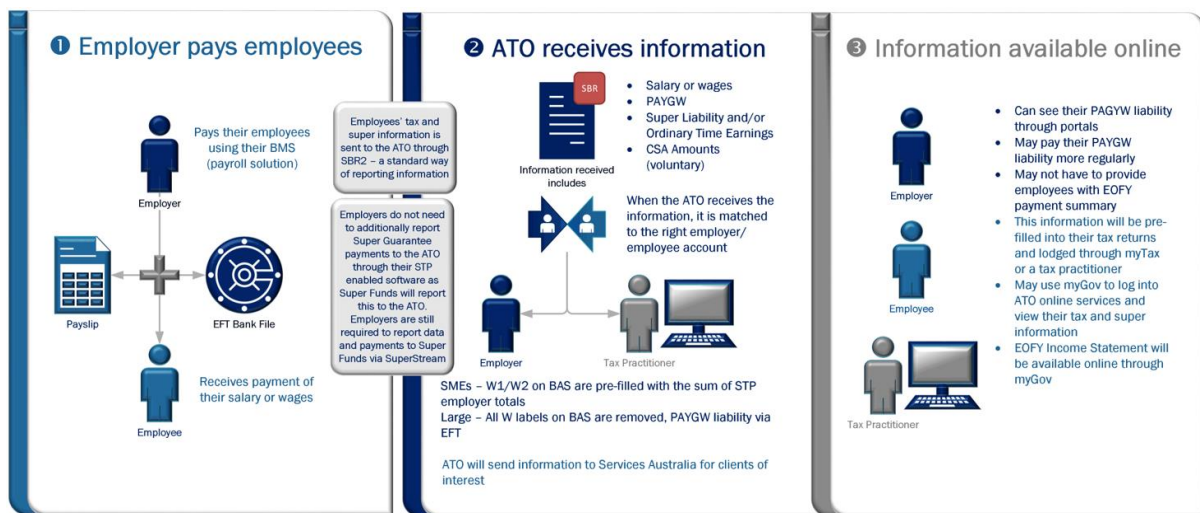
❶ Employer pays employees

Pays their employees using their BMS (payroll solution)

Employer

Payslip

EFT Bank File

Receives payment of their salary or wages

Employee

Employees' tax and super information is sent to the ATO through SBR2 – a standard way of reporting information

Employers do not need to additionally report Super Guarantee payments to the ATO through their STP enabled software as Super Funds will report this to the ATO. Employers are still required to report data and payments to Super Funds via SuperStream

❷ ATO receives information

SBR

Information received includes

• Salary or wages
• PAYGW
• Super Liability and/or Ordinary Time Earnings
• CSA Amounts (voluntary)

When the ATO receives the information, it is matched to the right employer/ employee account

Employer

Tax Practitioner

SMEs – W1/W2 on BAS are pre-filled with the sum of STP employer totals
Large – All W labels on BAS are removed, PAYGW liability via EFT

ATO will send information to Services Australia for clients of interest

❸ Information available online

Employer

• Can see their PAGYW liability through portals
• May pay their PAYGW liability more regularly
• May not have to provide employees with EOFY payment summary

Employee

• This information will be pre-filled into their tax returns and lodged through myTax or a tax practitioner
• May use myGov to log into ATO online services and view their tax and super information
• EOFY Income Statement will be available online through myGov

Tax Practitioner